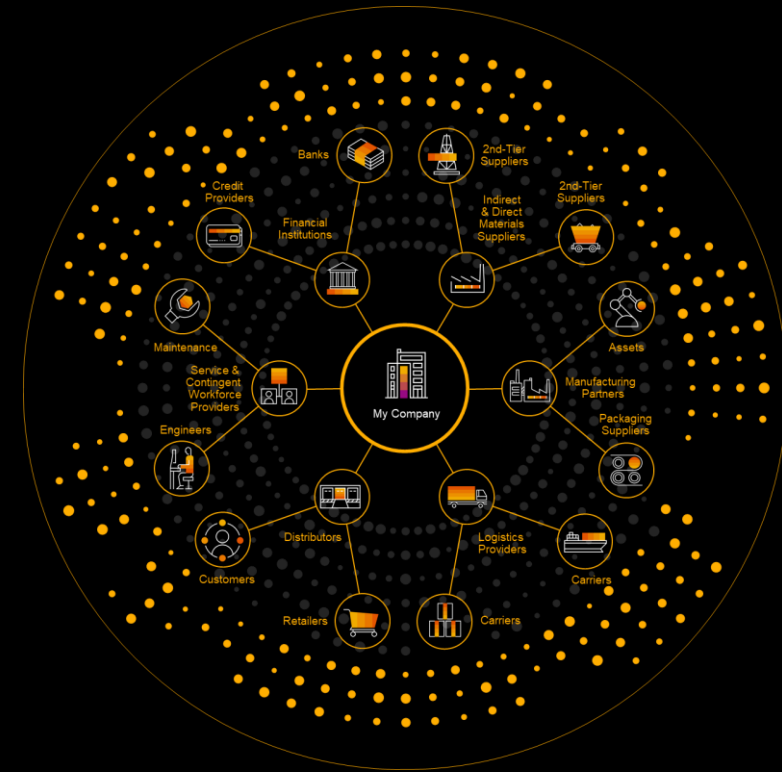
Banks

2nd-Tier Suppliers

Credit Providers

Financial Institutions

Indirect & Direct Materials Suppliers

2nd-Tier Suppliers

Maintenance

Assets

Service & Contingent Workforce Providers

My Company

Manufacturing Partners

Packaging Suppliers

Engineers

Distributors

Logistics Providers

Customers

Carriers

Retailers

Carriers